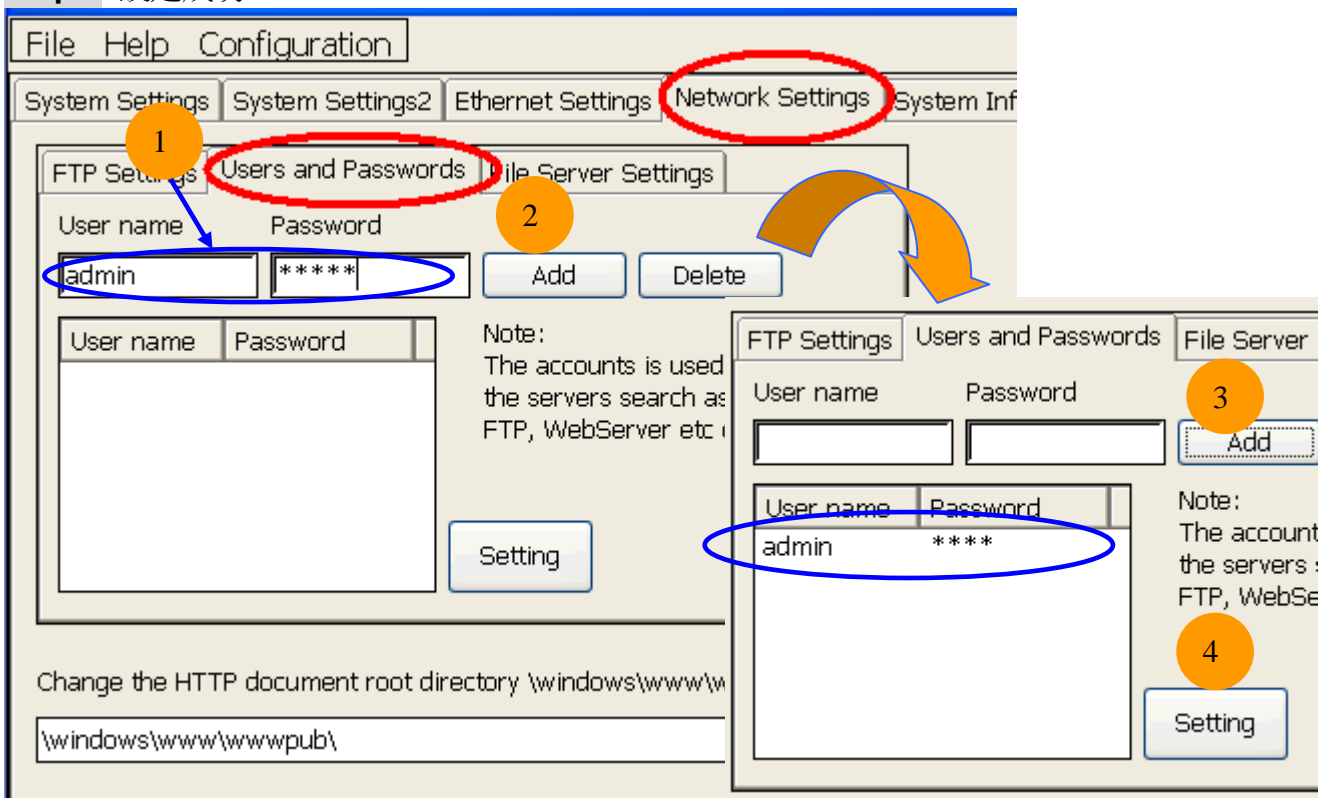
File Help Configuration

System Settings | System Settings2 | Ethernet Settings | Network Settings | System Inf

1

FTP Settings | Users and Passwords | File Server Settings

2

User name Password

admin *****

Add Delete

| User name | Password |
|---|---|

Note:
The accounts is used
the servers search as
FTP, WebServer etc

Setting

Change the HTTP document root directory \windows\www\w

\windows\www\wwwpub\

FTP Settings | Users and Passwords | File Server

User name Password

3

Add

| User name | Password |
|---|---|
| admin | **** |

Note:
The account
the servers s
FTP, WebSe

4

Setting